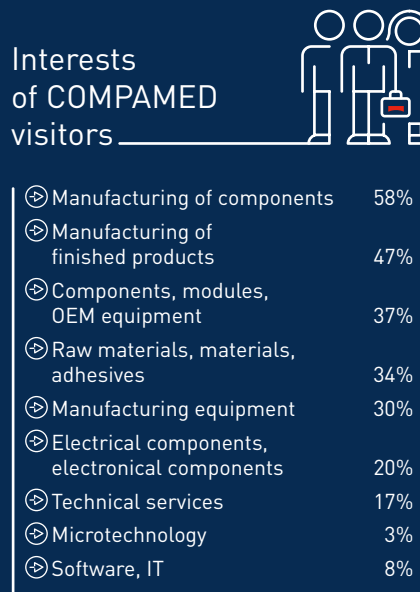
Interests of COMPAMED visitors

| | |
|---|---|
| Manufacturing of components | 58% |
| Manufacturing of finished products | 47% |
| Components, modules, OEM equipment | 37% |
| Raw materials, materials, adhesives | 34% |
| Manufacturing equipment | 30% |
| Electrical components, electronical components | 20% |
| Technical services | 17% |
| Microtechnology | 3% |
| Software, IT | 8% |